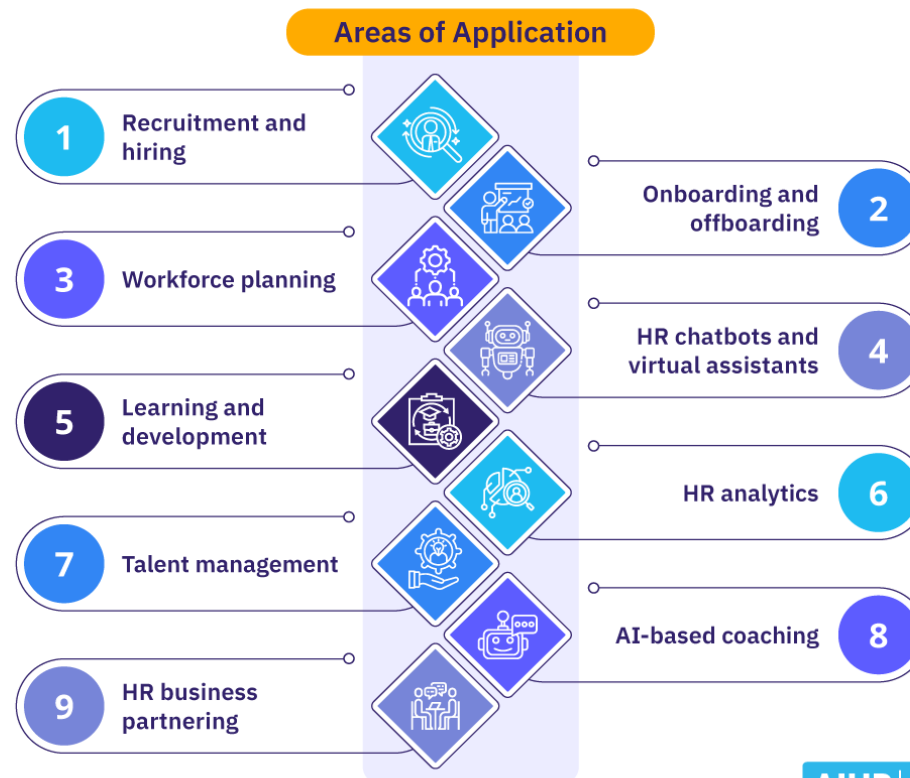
Areas of Application

1 Recruitment and hiring

2 Onboarding and offboarding

3 Workforce planning

4 HR chatbots and virtual assistants

5 Learning and development

6 HR analytics

7 Talent management

8 AI-based coaching

9 HR business partnering

AIHR